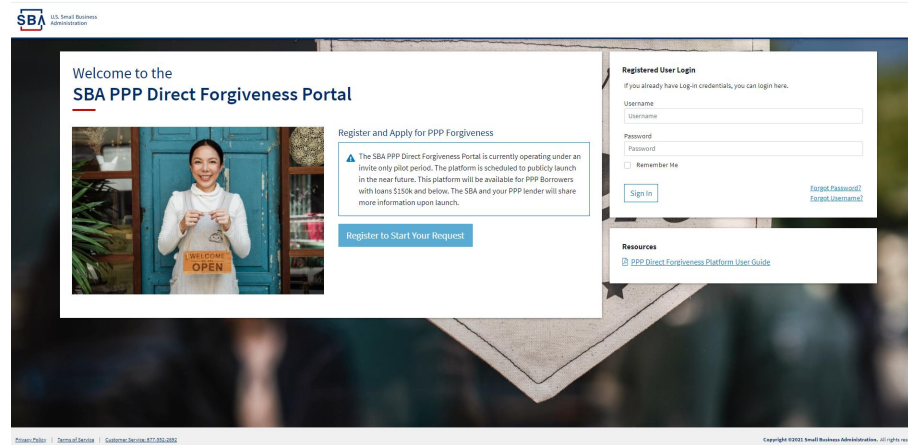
SBA U.S. Small Business Administration

Welcome to the
SBA PPP Direct Forgiveness Portal

WELCOME
OPEN

Register and Apply for PPP Forgiveness

The SBA PPP Direct Forgiveness Portal is currently operating under an invite only pilot period. The platform is scheduled to publicly launch in the near future. This platform will be available for PPP Borrowers with loans $150k and below. The SBA and your PPP lender will share more information upon launch.

Register to Start Your Request

Registered User Login
If you already have Log-in credentials, you can login here.
Username
Username
Password
Password
Remember Me
Sign In
Forgot Password?
Forgot Username?

Resources
PPP Direct Forgiveness Platform User Guide

Privacy Policy | Terms of Service | Customer Service: 877-552-2692

Copyright ©2021 Small Business Administration. All rights re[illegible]